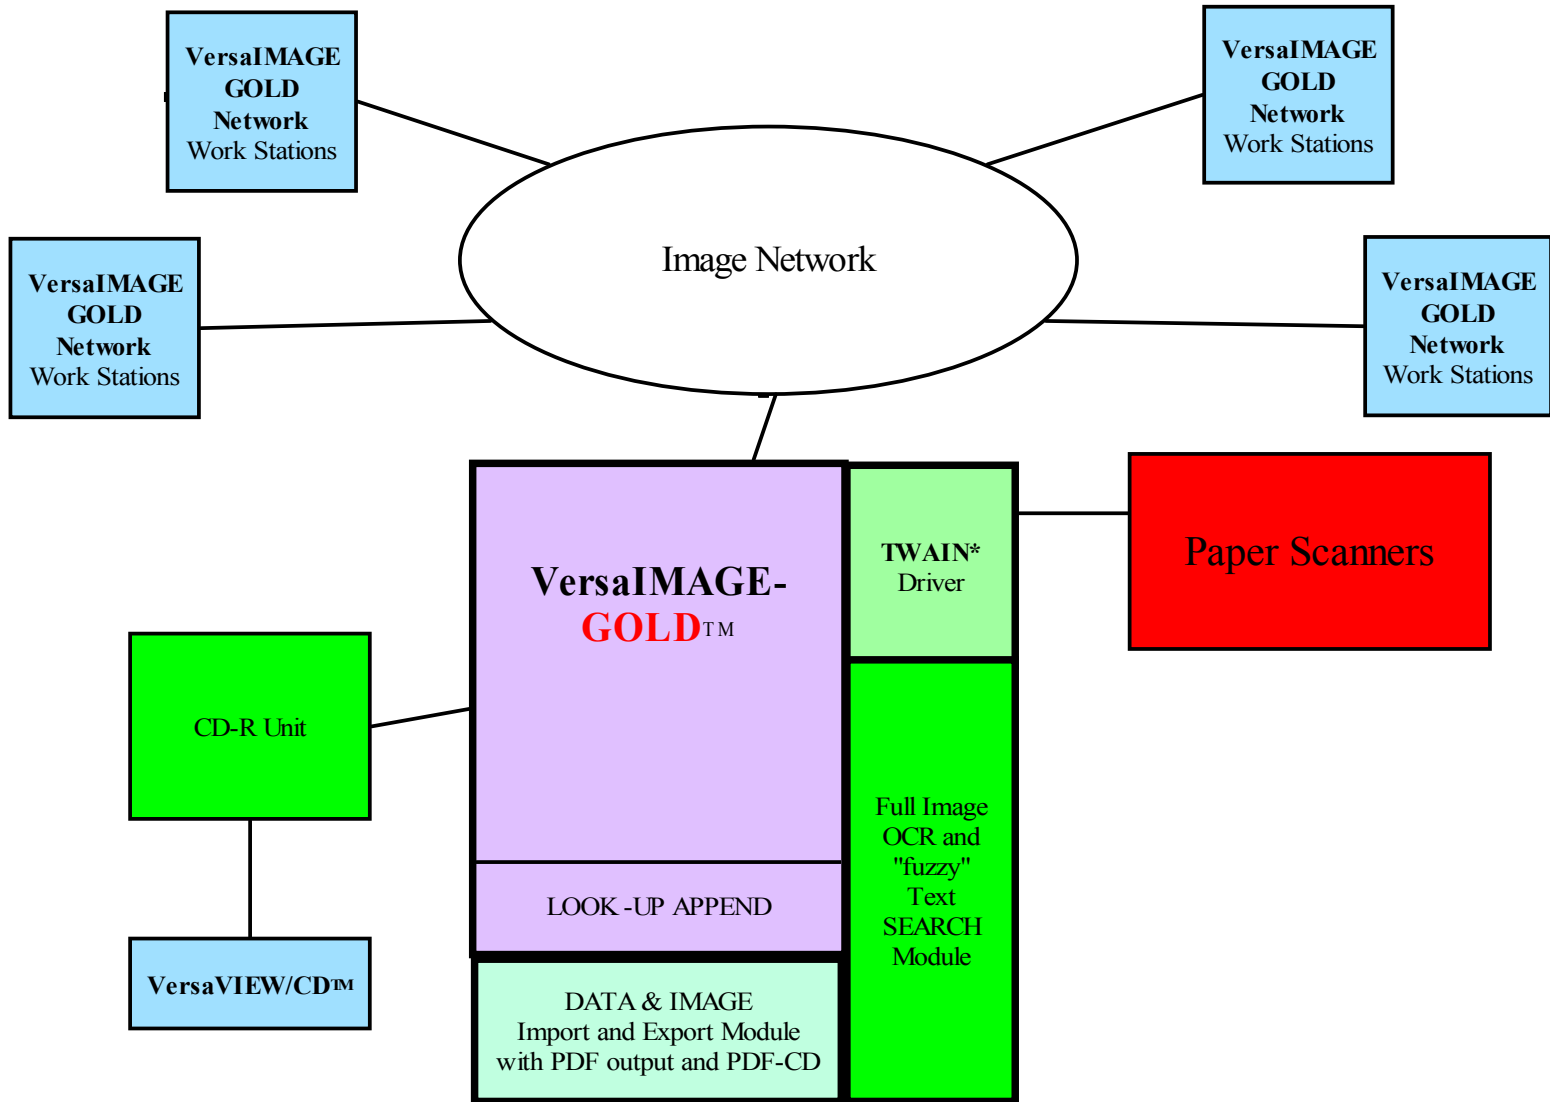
VersaIMAGE GOLD Network Work Stations

VersaIMAGE GOLD Network Work Stations

Image Network

VersaIMAGE GOLD Network Work Stations

VersaIMAGE GOLD Network Work Stations

VersaIMAGE- GOLDTM

TWAIN* Driver

Paper Scanners

CD-R Unit

Full Image OCR and "fuzzy" Text SEARCH Module

LOOK -UP APPEND

VersaVIEW/CDTM

DATA & IMAGE Import and Export Module with PDF output and PDF-CD